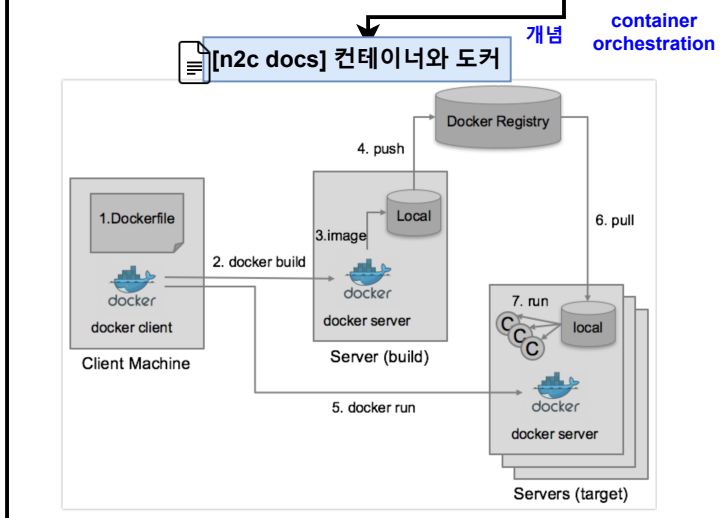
개념

container orchestration

[n2c docs] 컨테이너와 도커

Docker Registry

4. push

Local

3.image

1.Dockerfile

2. docker build

docker

docker client

Client Machine

docker

docker server

Server (build)

6. pull

7. run

C

C

C

local

5. docker run

docker

docker server

Servers (target)